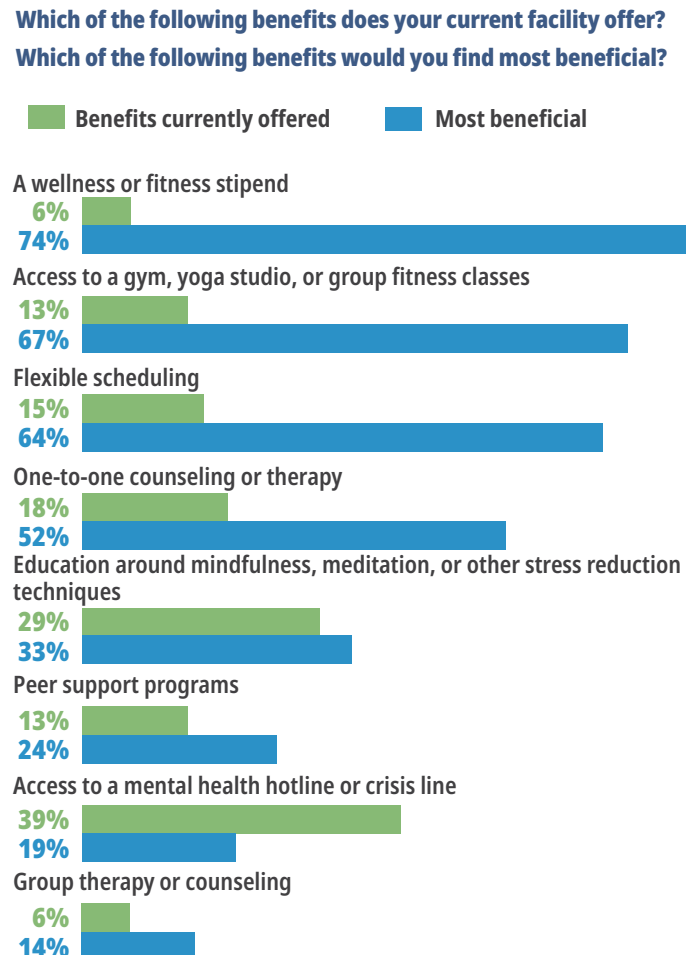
Which of the following benefits does your current facility offer?
Which of the following benefits would you find most beneficial?

Benefits currently offered
Most beneficial

A wellness or fitness stipend
6%
74%

Access to a gym, yoga studio, or group fitness classes
13%
67%

Flexible scheduling
15%
64%

One-to-one counseling or therapy
18%
52%

Education around mindfulness, meditation, or other stress reduction techniques
29%
33%

Peer support programs
13%
24%

Access to a mental health hotline or crisis line
39%
19%

Group therapy or counseling
6%
14%